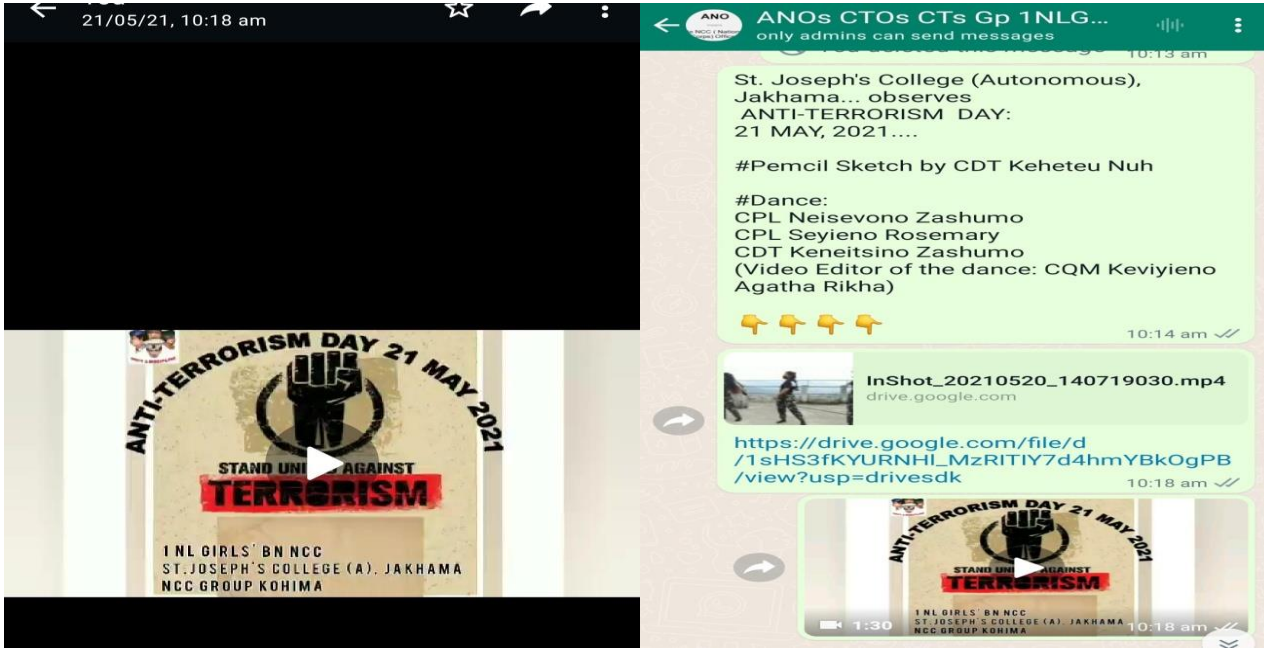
You
21/05/21, 10:18 am

ANTI-TERRORISM DAY 21 MAY 2021

STAND UNI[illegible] AGAINST
TERRORISM

1 NL GIRLS' BN NCC
ST.JOSEPH'S COLLEGE (A). JAKHAMA
NCC GROUP KOHIMA

ANO
ANOs CTOs CTs Gp 1NLG...
only admins can send messages

You deleted this message 10:13 am

St. Joseph's College (Autonomous), Jakhama... observes
ANTI-TERRORISM DAY:
21 MAY, 2021....

#Pemcil Sketch by CDT Keheteu Nuh

#Dance:
CPL Neisevono Zashumo
CPL Seyieno Rosemary
CDT Keneitsino Zashumo
(Video Editor of the dance: CQM Keviyieno Agatha Rikha)

👇👇👇👇
10:14 am

InShot_20210520_140719030.mp4
drive.google.com

https://drive.google.com/file/d/1sHS3fKYURNHl_MzRITIY7d4hmYBkOgPB/view?usp=drivesdk
10:18 am

ANTI-TERRORISM DAY 21 MAY 2021
STAND UNI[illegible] AGAINST
TERRORISM
1 NL GIRLS' BN NCC
ST.JOSEPH'S COLLEGE (A). JAKHAMA
NCC GROUP KOHIMA
1:30
10:18 am